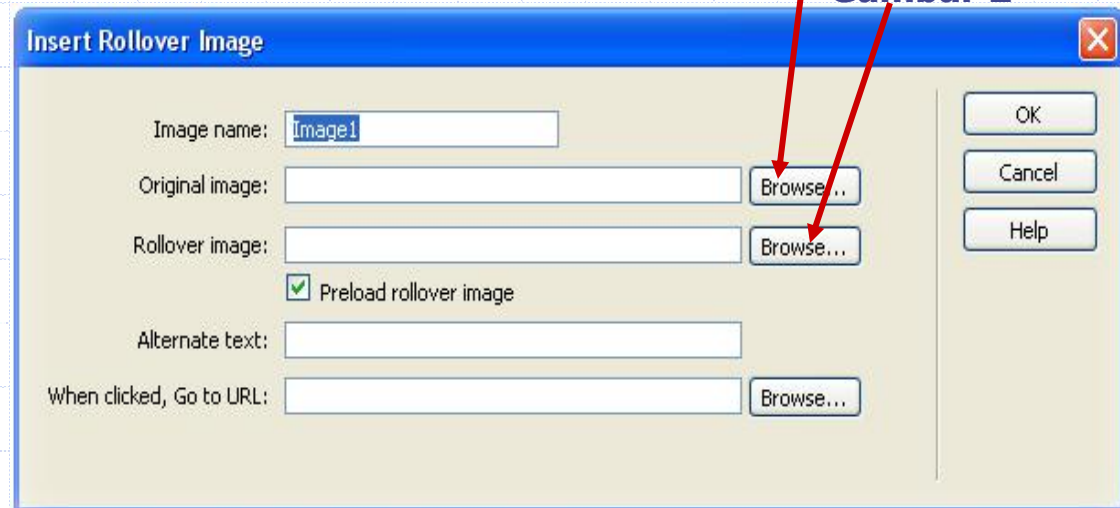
Gambar 2

Insert Rollover Image

Image name: Image1

Original image: Browse...

Rollover image: Browse...

Preload rollover image

Alternate text:

When clicked, Go to URL: Browse...

OK

Cancel

Help